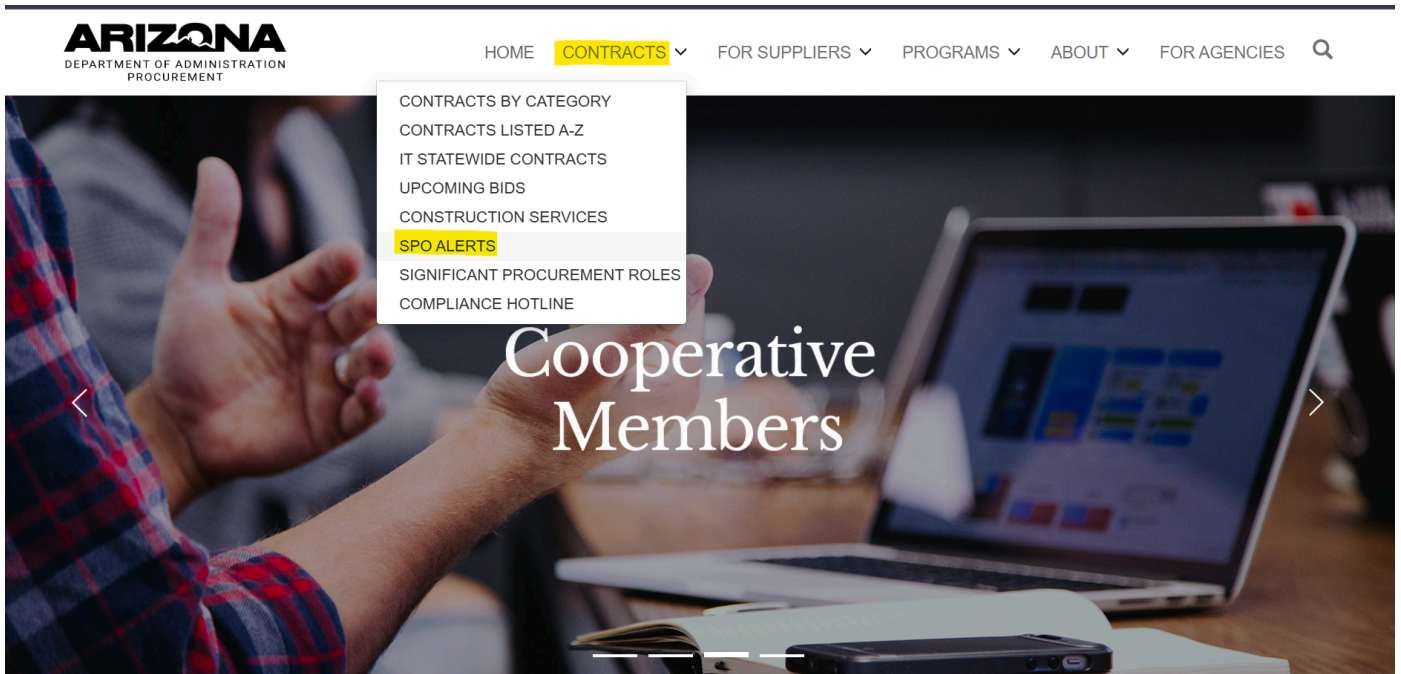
ARIZONA
DEPARTMENT OF ADMINISTRATION
PROCUREMENT

HOME CONTRACTS FOR SUPPLIERS PROGRAMS ABOUT FOR AGENCIES

CONTRACTS BY CATEGORY
CONTRACTS LISTED A-Z
IT STATEWIDE CONTRACTS
UPCOMING BIDS
CONSTRUCTION SERVICES
SPO ALERTS
SIGNIFICANT PROCUREMENT ROLES
COMPLIANCE HOTLINE

Cooperative Members